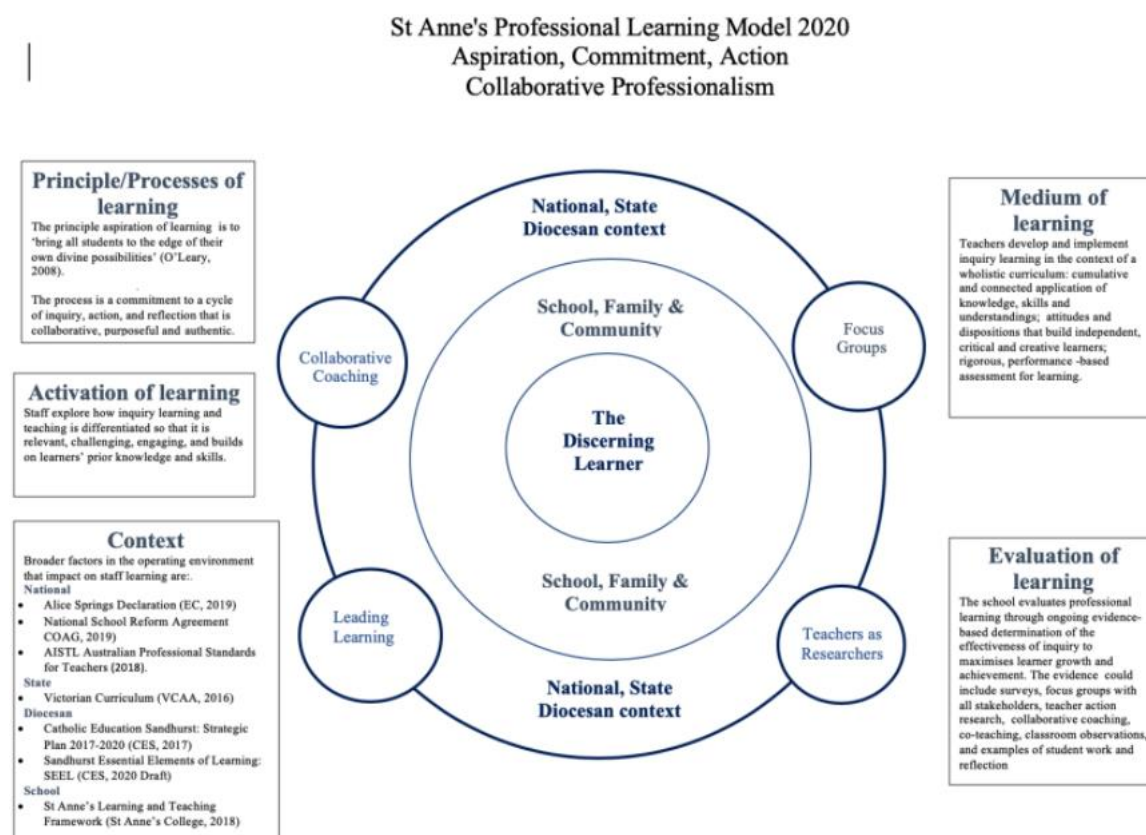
St Anne's Professional Learning Model 2020
Aspiration, Commitment, Action
Collaborative Professionalism

Principle/Processes of learning
The principle aspiration of learning is to 'bring all students to the edge of their own divine possibilities' (O'Leary, 2008).

The process is a commitment to a cycle of inquiry, action, and reflection that is collaborative, purposeful and authentic.

Activation of learning
Staff explore how inquiry learning and teaching is differentiated so that it is relevant, challenging, engaging, and builds on learners' prior knowledge and skills.

Context
Broader factors in the operating environment that impact on staff learning are:.
National
- Alice Springs Declaration (EC, 2019)
- National School Reform Agreement COAG, 2019)
- AISTL Australian Professional Standards for Teachers (2018).
State
- Victorian Curriculum (VCAA, 2016)
Diocesan
- Catholic Education Sandhurst: Strategic Plan 2017-2020 (CES, 2017)
- Sandhurst Essential Elements of Learning: SEEL (CES, 2020 Draft)
School
- St Anne's Learning and Teaching Framework (St Anne's College, 2018)

National, State Diocesan context

School, Family & Community

Collaborative Coaching

Focus Groups

The Discerning Learner

School, Family & Community

Leading Learning

Teachers as Researchers

National, State Diocesan context

Medium of learning
Teachers develop and implement inquiry learning in the context of a wholistic curriculum: cumulative and connected application of knowledge, skills and understandings; attitudes and dispositions that build independent, critical and creative learners; rigorous, performance -based assessment for learning.

Evaluation of learning
The school evaluates professional learning through ongoing evidence-based determination of the effectiveness of inquiry to maximises learner growth and achievement. The evidence could include surveys, focus groups with all stakeholders, teacher action research, collaborative coaching, co-teaching, classroom observations, and examples of student work and reflection